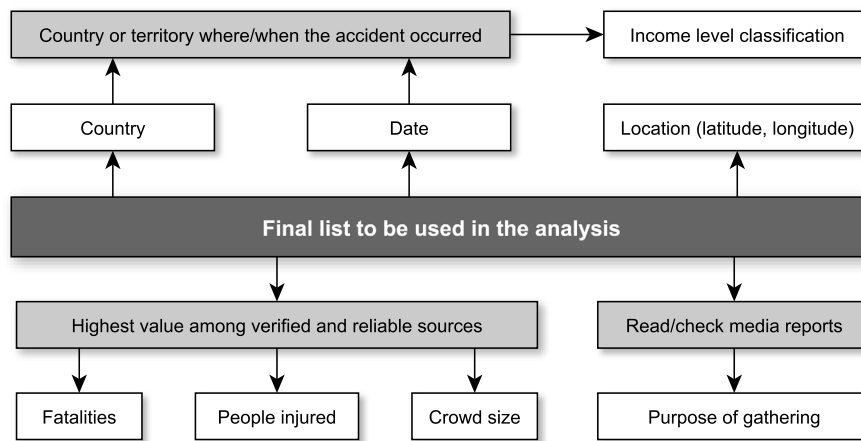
Country or territory where/when the accident occurred

Income level classification

Country

Date

Location (latitude, longitude)

Final list to be used in the analysis

Highest value among verified and reliable sources

Read/check media reports

Fatalities

People injured

Crowd size

Purpose of gathering